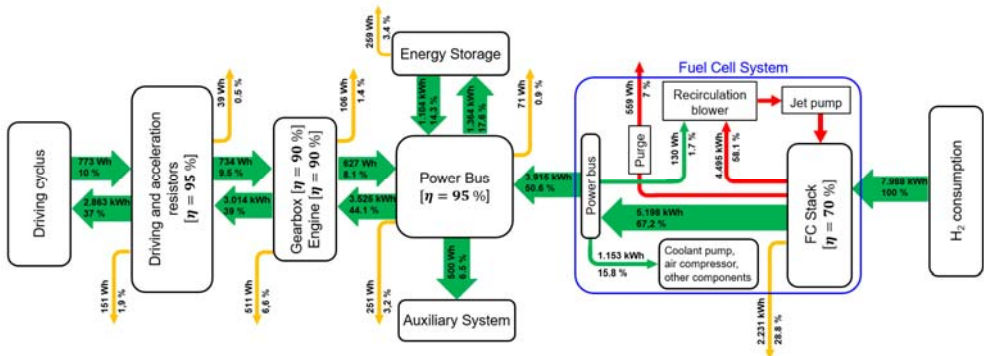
Driving cyclus

773 Wh
10 %

2.863 kWh
37 %

151 Wh
1,9 %

Driving and acceleration resistors
$[\eta = 95\ \%]$

39 Wh
0.5 %

734 Wh
9.5 %

3.014 kWh
39 %

511 Wh
6,6 %

Gearbox $[\eta = 90\ \%]$
Engine $[\eta = 90\ \%]$

106 Wh
1.4 %

627 Wh
8.1 %

3.525 kWh
44.1 %

251 Wh
3.2 %

259 Wh
3.4 %

Energy Storage

1.104 kWh
14.3 %

1.364 kWh
17.6 %

71 Wh
0.9 %

Power Bus
$[\eta = 95\ \%]$

500 Wh
6.5 %

Auxiliary System

Fuel Cell System

3.916 kWh
50.6 %

Power bus

559 Wh
7 %

Purge

130 Wh
1.7 %

Recirculation blower

Jet pump

4.495 kWh
58.1 %

5.198 kWh
67.2 %

1.153 kWh
15.8 %

Coolant pump, air compressor, other components

FC Stack
$[\eta = 70\ \%]$

2.231 kWh
28.8 %

7.988 kWh
100 %

$H_2$ consumption